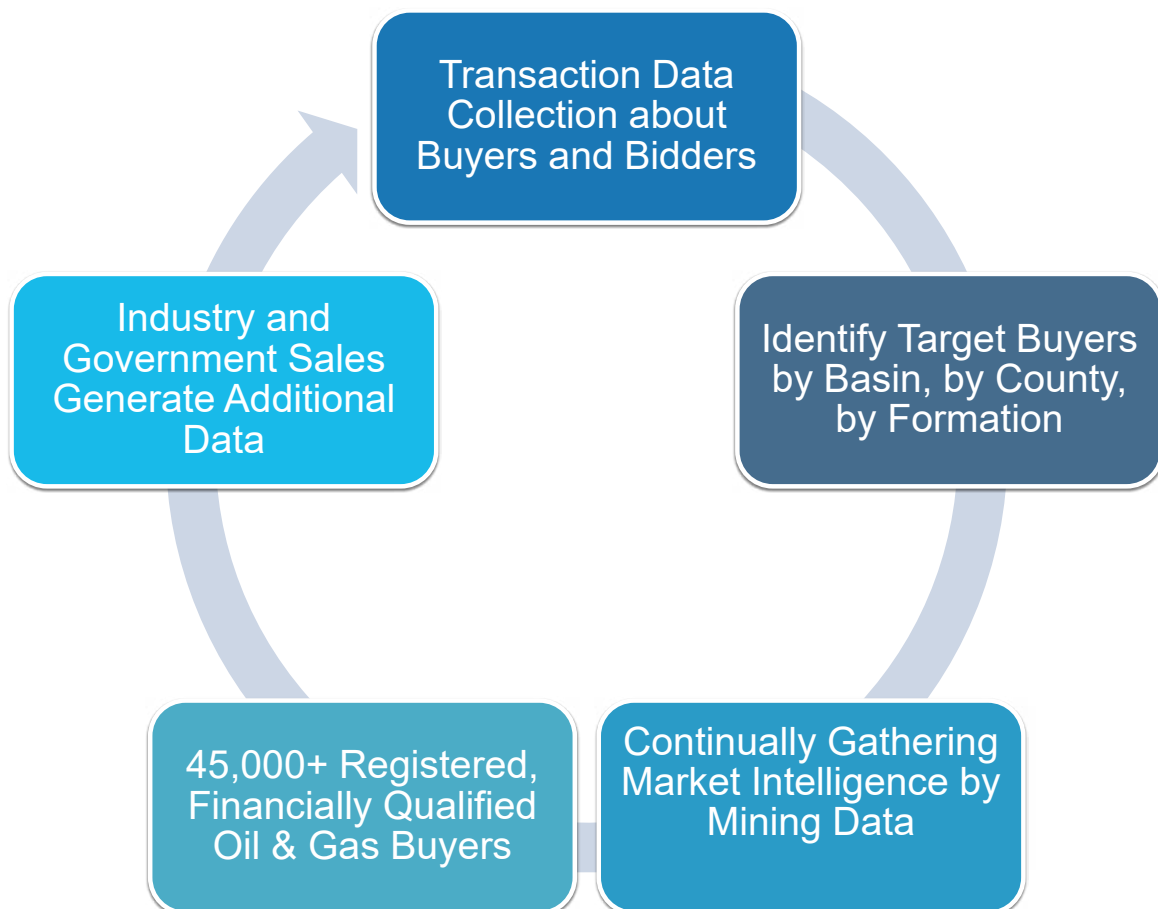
Transaction Data Collection about Buyers and Bidders

Identify Target Buyers by Basin, by County, by Formation

Continually Gathering Market Intelligence by Mining Data

45,000+ Registered, Financially Qualified Oil & Gas Buyers

Industry and Government Sales Generate Additional Data